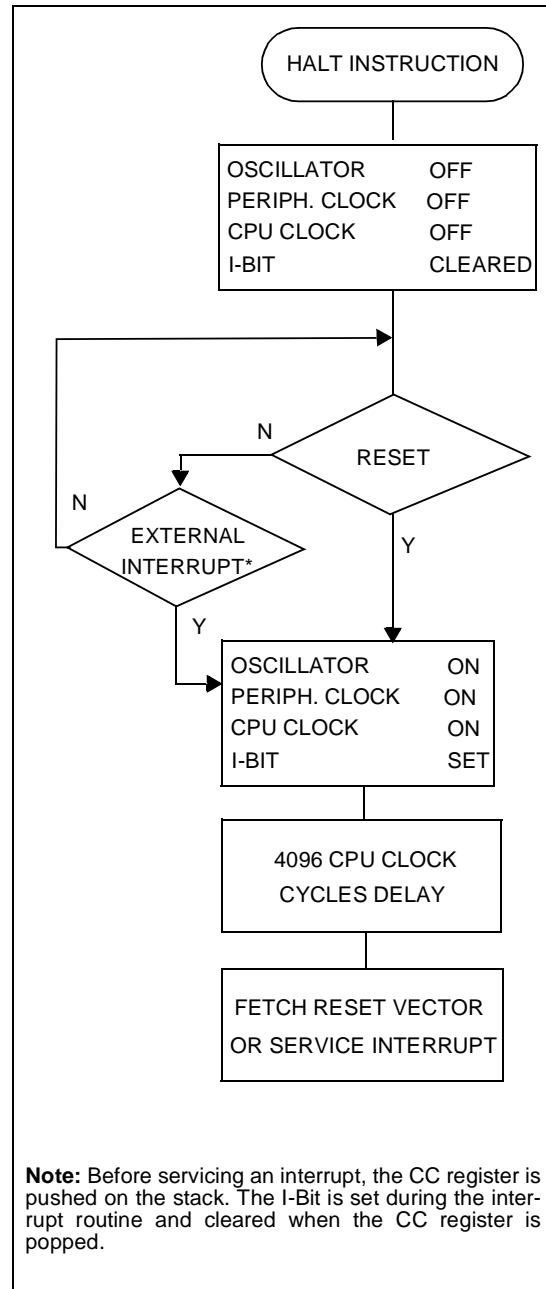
HALT INSTRUCTION

OSCILLATOR OFF
PERIPH. CLOCK OFF
CPU CLOCK OFF
I-BIT CLEARED

N

RESET

N

EXTERNAL INTERRUPT*

Y

Y

OSCILLATOR ON
PERIPH. CLOCK ON
CPU CLOCK ON
I-BIT SET

4096 CPU CLOCK CYCLES DELAY

FETCH RESET VECTOR OR SERVICE INTERRUPT

**Note:** Before servicing an interrupt, the CC register is pushed on the stack. The I-Bit is set during the interrupt routine and cleared when the CC register is popped.